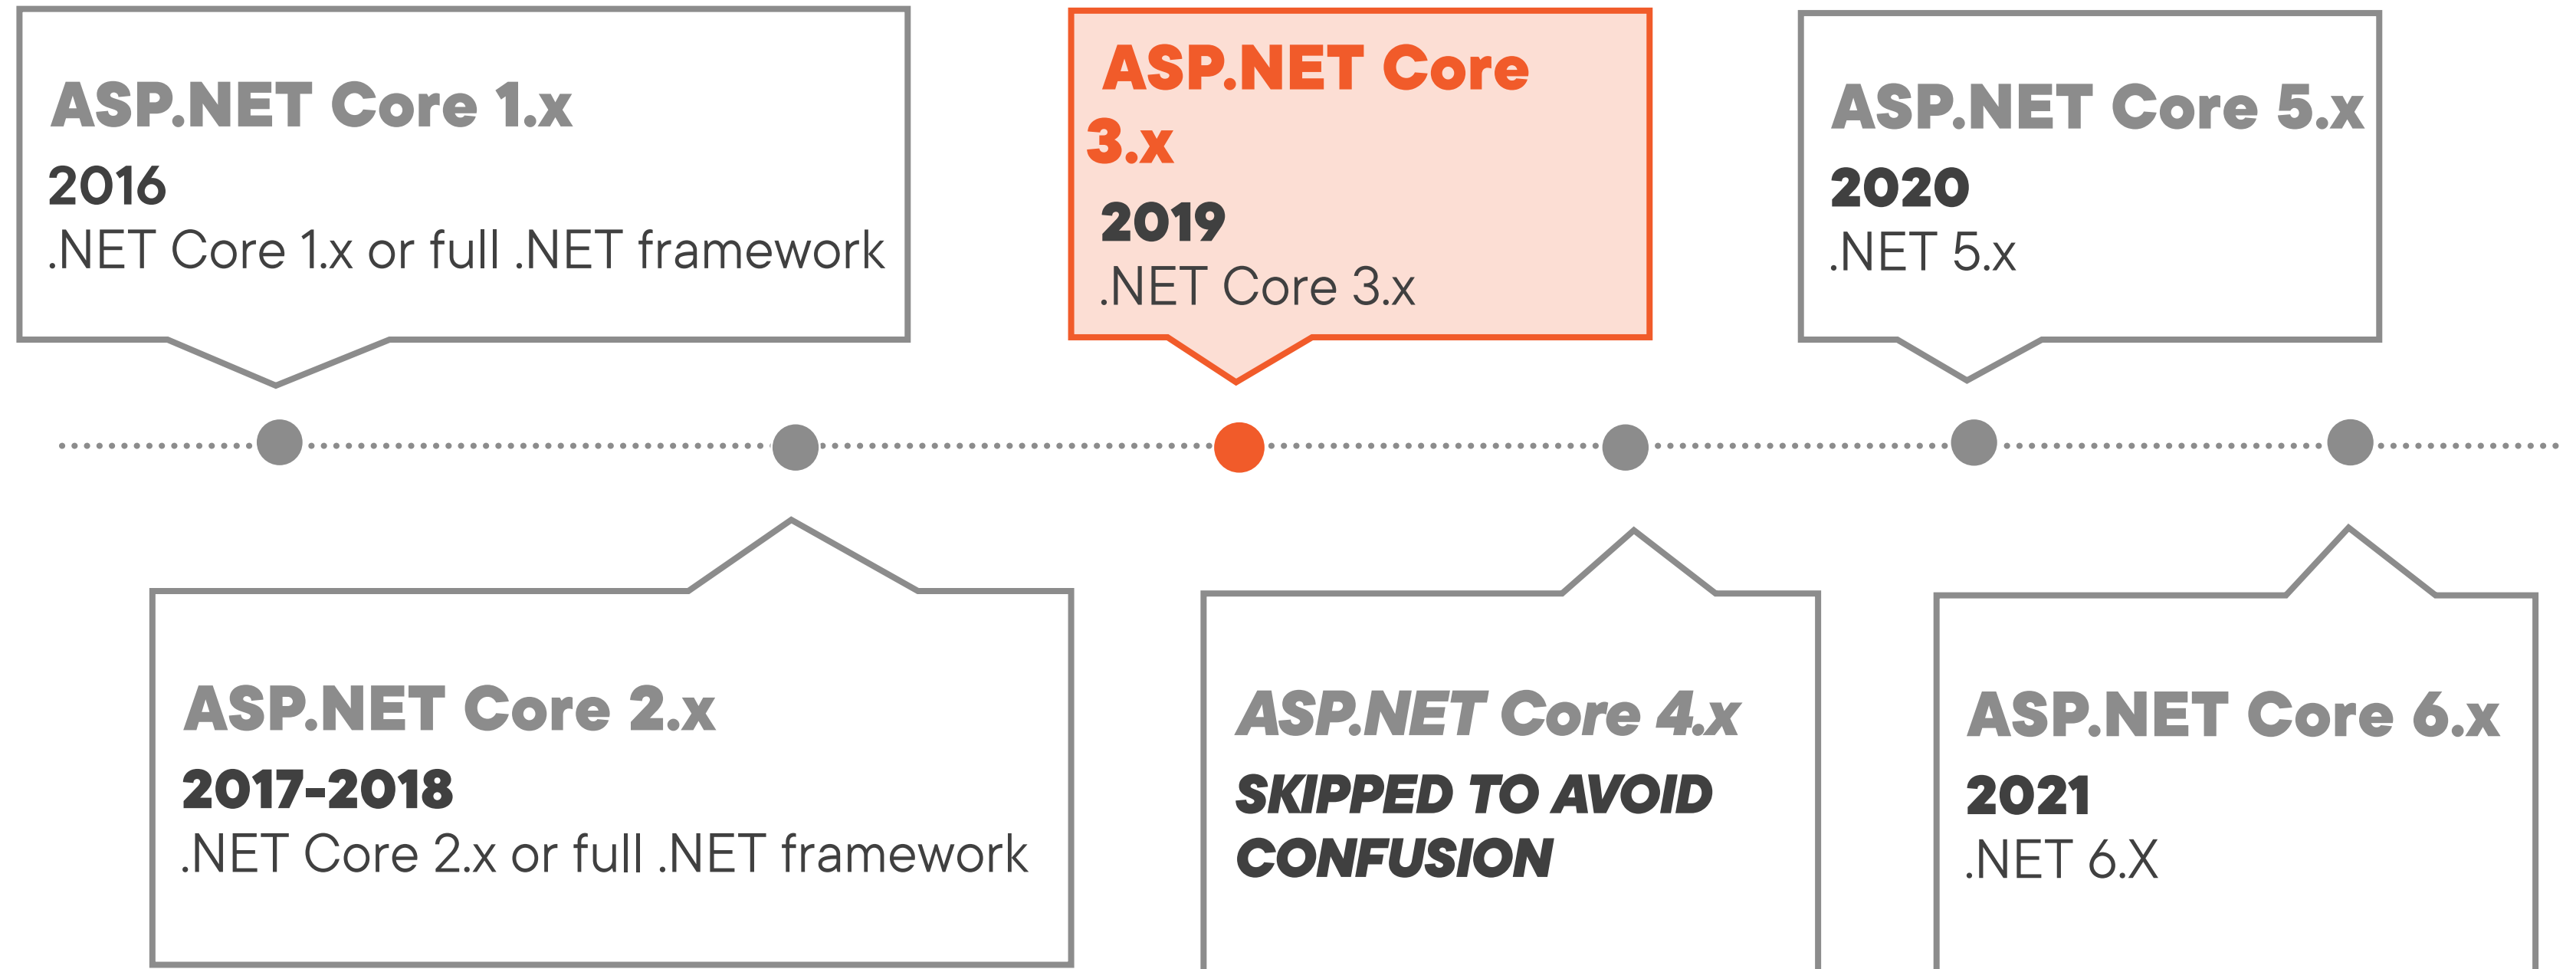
ASP.NET Core 1.x
2016
.NET Core 1.x or full .NET framework

ASP.NET Core 2.x
2017-2018
.NET Core 2.x or full .NET framework

ASP.NET Core 3.x
2019
.NET Core 3.x

ASP.NET Core 4.x
SKIPPED TO AVOID CONFUSION

ASP.NET Core 5.x
2020
.NET 5.x

ASP.NET Core 6.x
2021
.NET 6.X